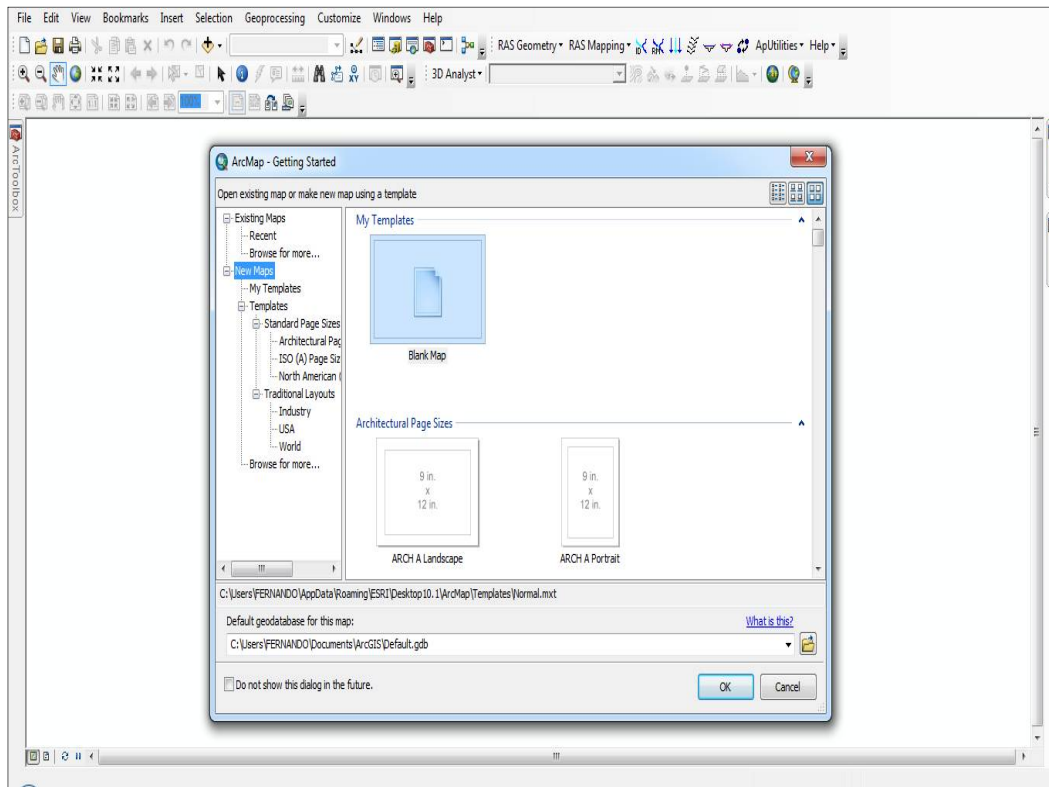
File Edit View Bookmarks Insert Selection Geoprocessing Customize Windows Help

RAS Geometry ▾ RAS Mapping ▾ ApUtilities ▾ Help ▾

3D Analyst ▾

ArcToolbox

ArcMap - Getting Started

Open existing map or make new map using a template

Existing Maps
Recent
Browse for more...
New Maps
My Templates
Templates
Standard Page Sizes
Architectural Pag
ISO (A) Page Siz
North American (
Traditional Layouts
Industry
USA
World
Browse for more...

My Templates

Blank Map

Architectural Page Sizes

9 in. x 12 in.

ARCH A Landscape

9 in. x 12 in.

ARCH A Portrait

C:\Users\FERNANDO\AppData\Roaming\ESRI\Desktop10.1\ArcMap\Templates\Normal.mxt

Default geodatabase for this map:

What is this?

C:\Users\FERNANDO\Documents\ArcGIS\Default.gdb

Do not show this dialog in the future.

OK

Cancel